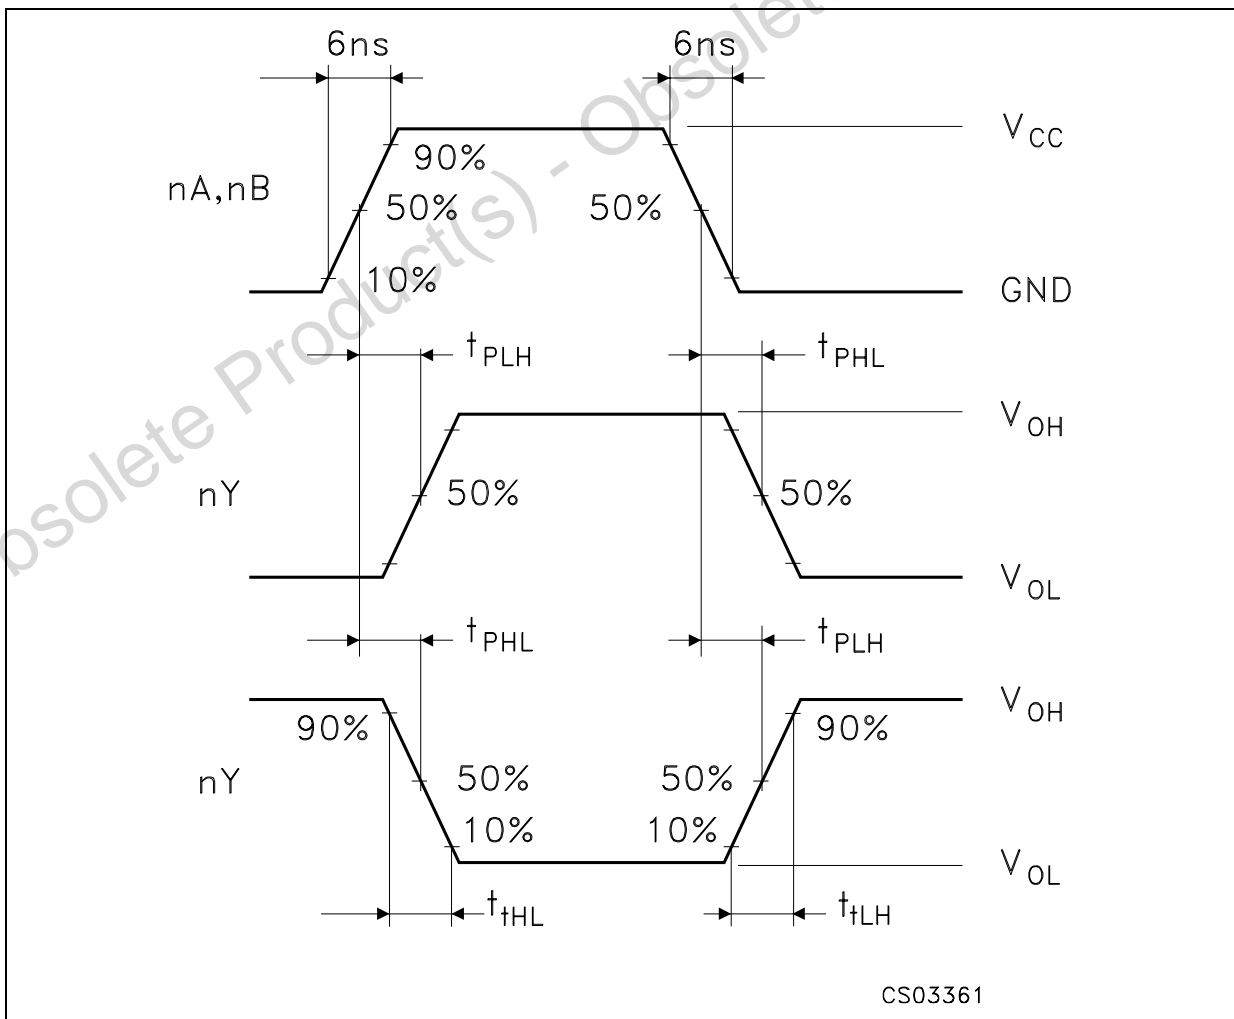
Obsolete Product(s) - Obsolete

6ns

6ns

$V_{CC}$

90%

nA,nB

50%

50%

10%

GND

$t_{PLH}$

$t_{PHL}$

$V_{OH}$

nY

50%

50%

$V_{OL}$

$t_{PHL}$

$t_{PLH}$

$V_{OH}$

90%

90%

nY

50%

50%

10%

10%

$V_{OL}$

$t_{tHL}$

$t_{tLH}$

CS03361